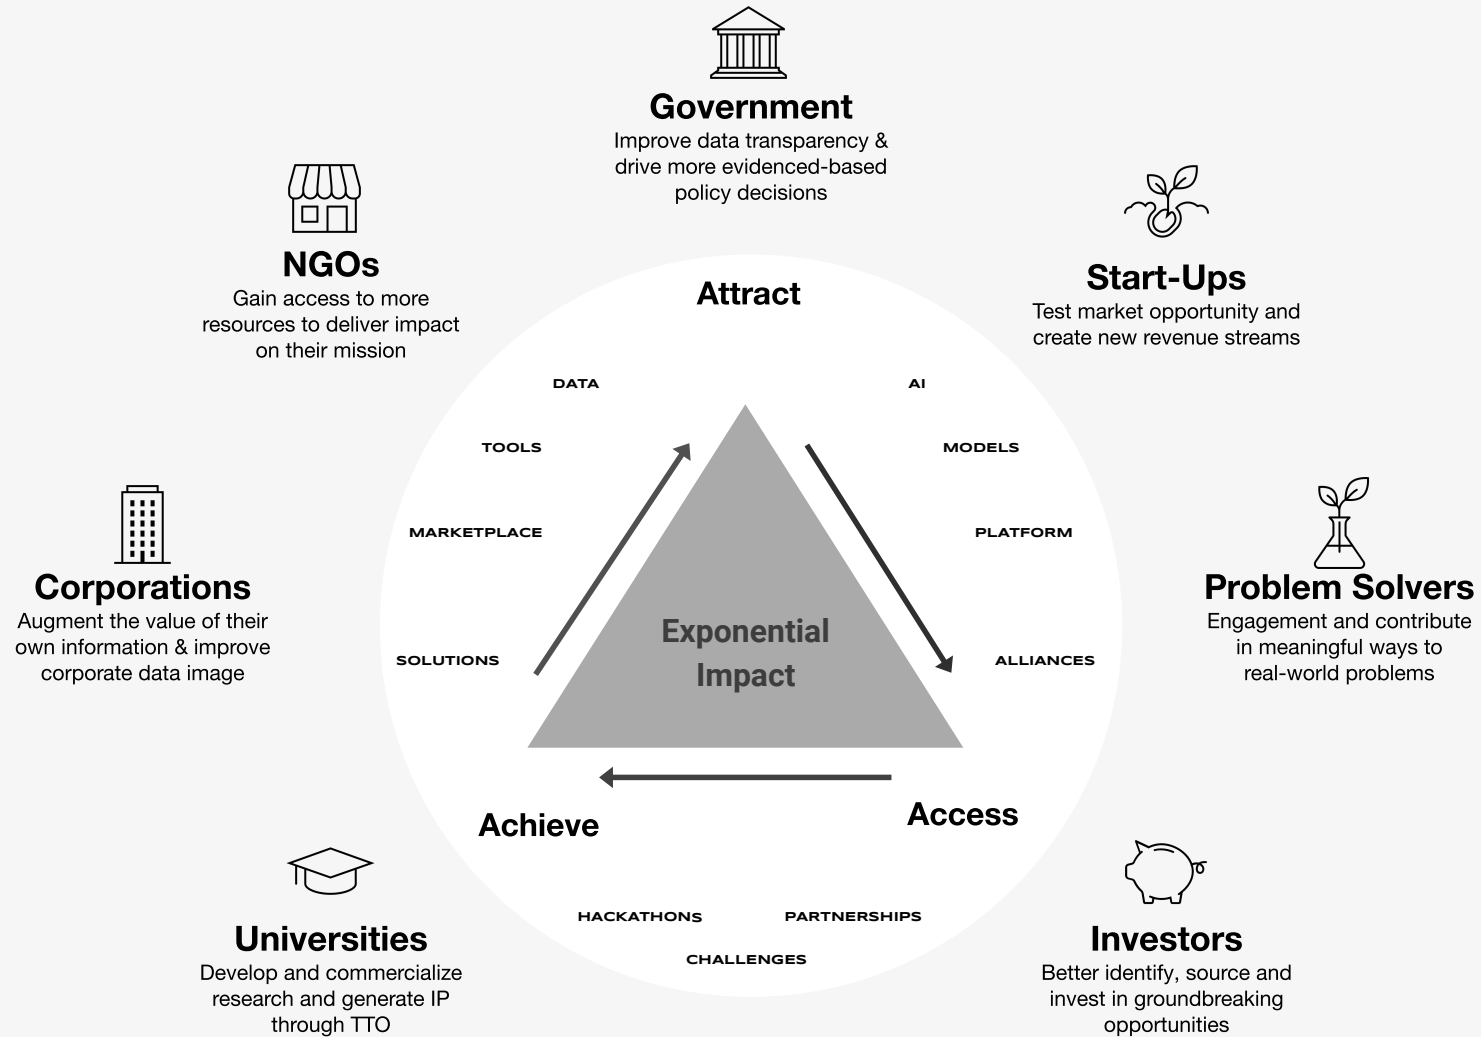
Government
Improve data transparency & drive more evidenced-based policy decisions

NGOs
Gain access to more resources to deliver impact on their mission

Start-Ups
Test market opportunity and create new revenue streams

Attract

DATA

AI

TOOLS

MODELS

MARKETPLACE

PLATFORM

Corporations
Augment the value of their own information & improve corporate data image

Problem Solvers
Engagement and contribute in meaningful ways to real-world problems

SOLUTIONS

Exponential Impact

ALLIANCES

Achieve

Access

HACKATHONS

PARTNERSHIPS

CHALLENGES

Universities
Develop and commercialize research and generate IP through TTO

Investors
Better identify, source and invest in groundbreaking opportunities